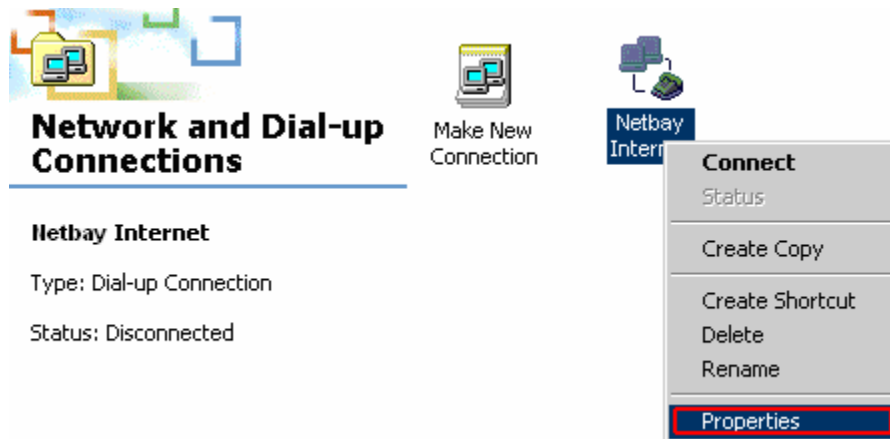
Network and Dial-up Connections

Netbay Internet

Type: Dial-up Connection

Status: Disconnected

Make New Connection

Netbay Intern

Connect
Status
Create Copy
Create Shortcut
Delete
Rename
Properties